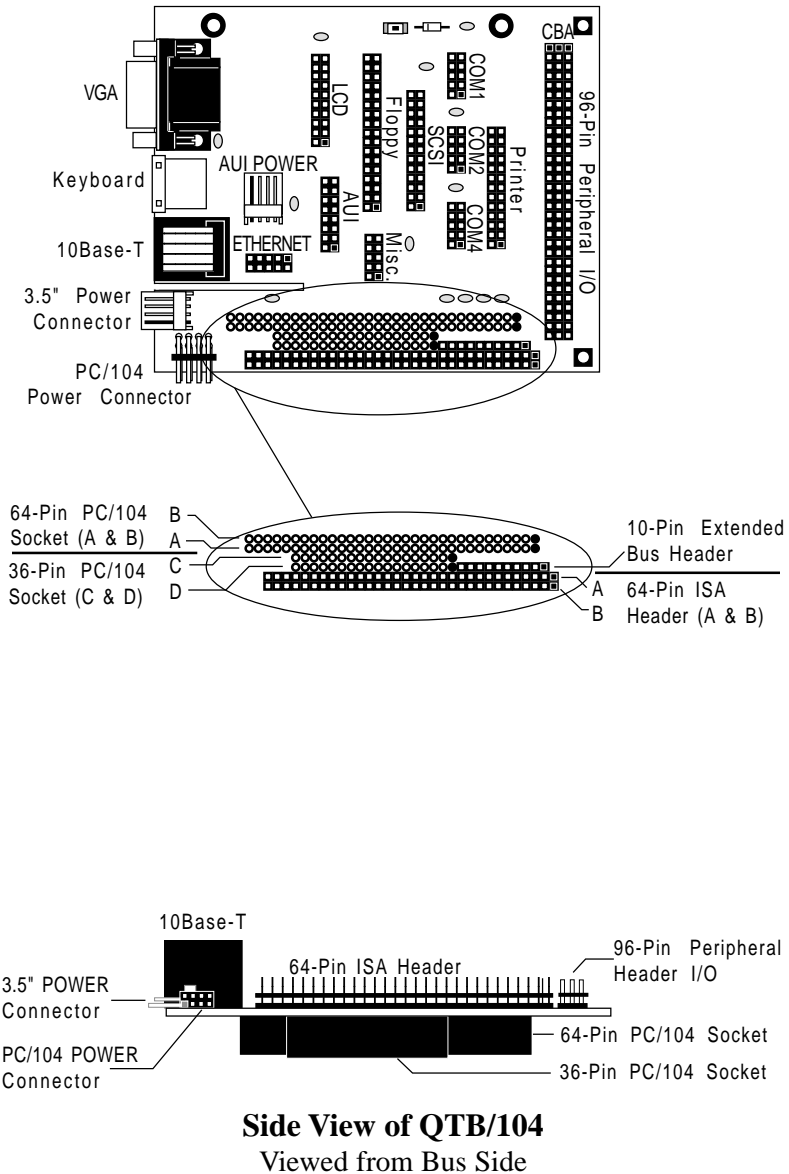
VGA
Keyboard
10Base-T
3.5" Power Connector
PC/104 Power Connector
AUI POWER
ETHERNET
LCD
Floppy
AUI
SCSI
Misc.
COM1
COM2
COM4
Printer
CBA
96-Pin Peripheral I/O

64-Pin PC/104 Socket (A & B)
36-Pin PC/104 Socket (C & D)
B
A
C
D
10-Pin Extended Bus Header
A
B
64-Pin ISA Header (A & B)

10Base-T
3.5" POWER Connector
PC/104 POWER Connector
64-Pin ISA Header
96-Pin Peripheral Header I/O
64-Pin PC/104 Socket
36-Pin PC/104 Socket

**Side View of QTB/104**
Viewed from Bus Side